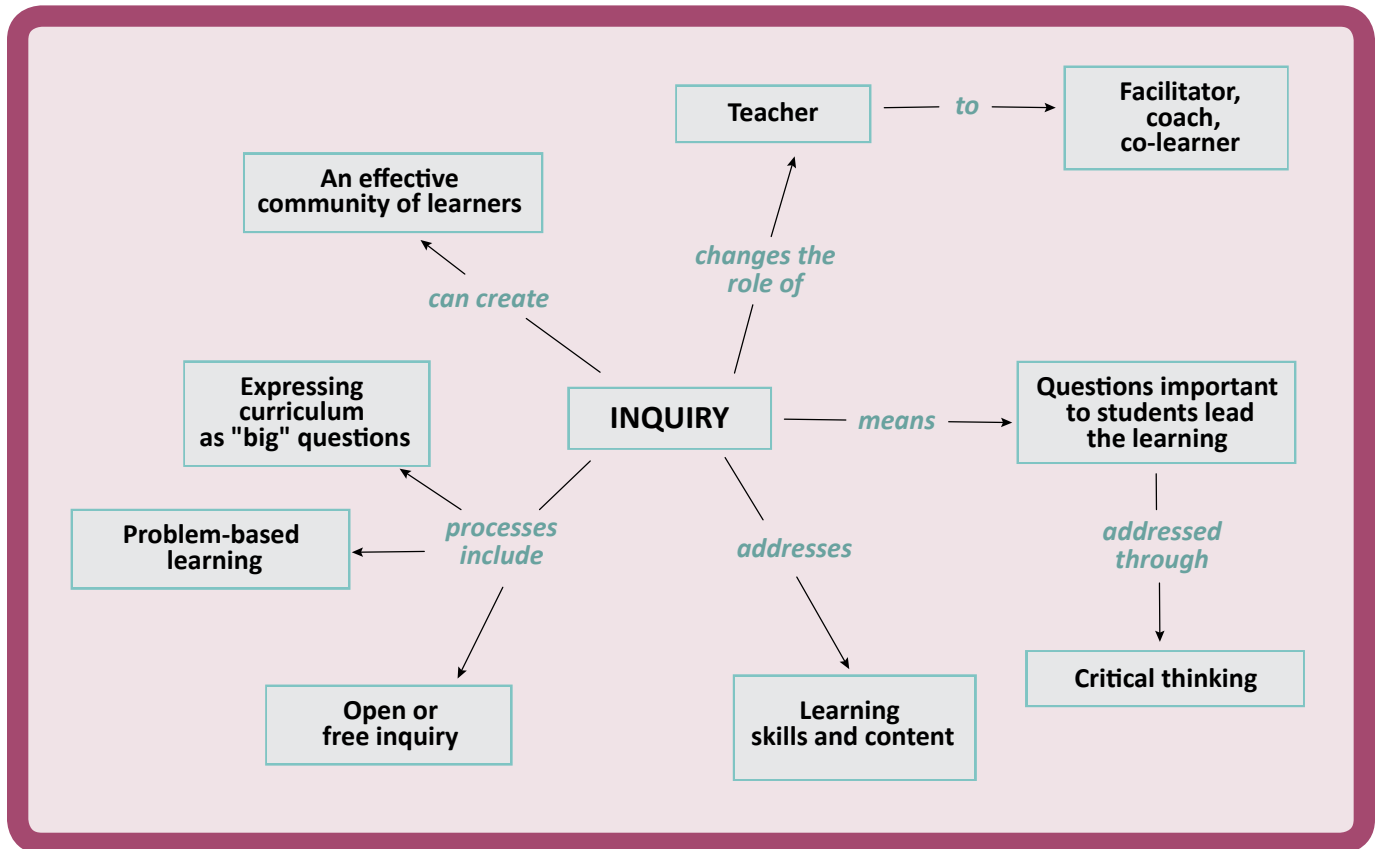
Teacher

to

Facilitator, coach, co-learner

An effective community of learners

changes the role of

can create

Expressing curriculum as "big" questions

INQUIRY

means

Questions important to students lead the learning

Problem-based learning

processes include

addresses

addressed through

Open or free inquiry

Learning skills and content

Critical thinking